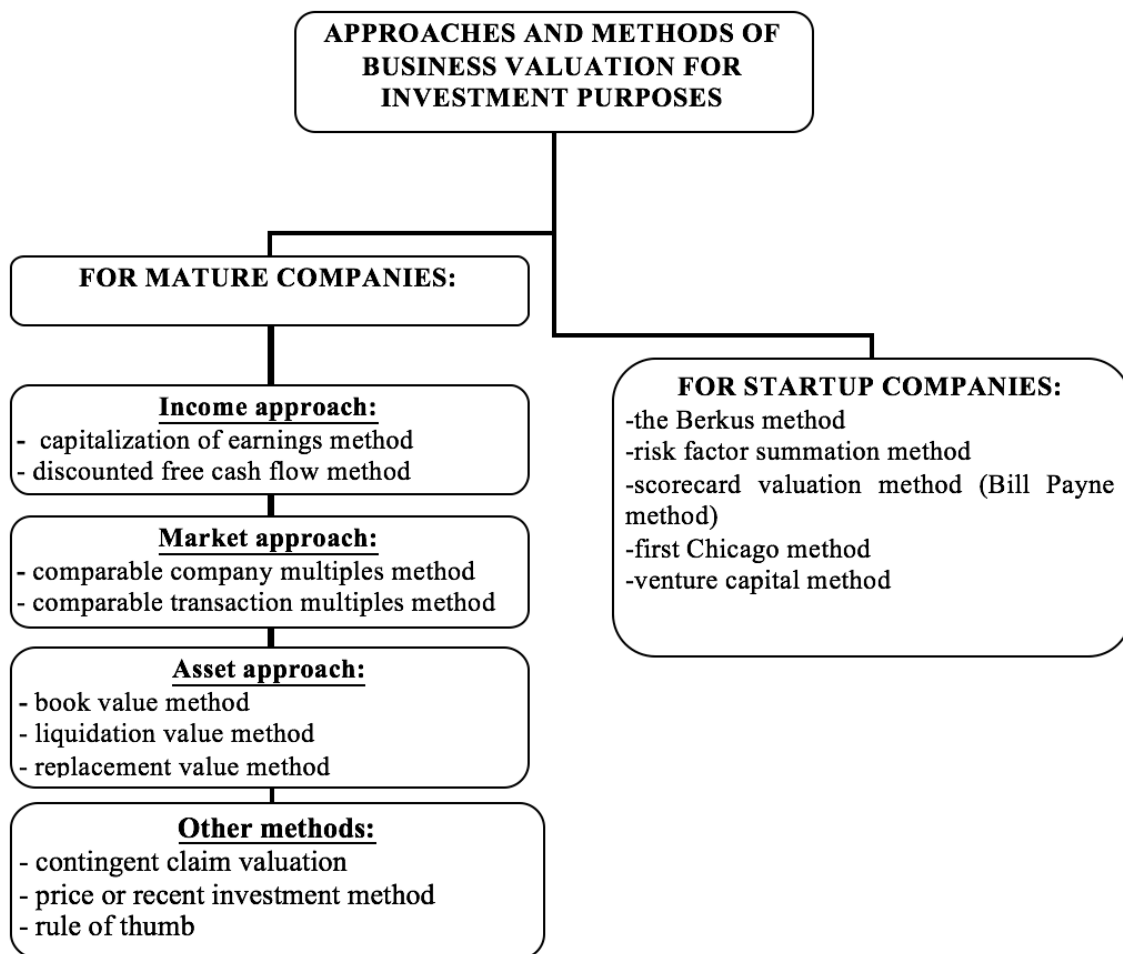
APPROACHES AND METHODS OF BUSINESS VALUATION FOR INVESTMENT PURPOSES

FOR MATURE COMPANIES:

Income approach:
- capitalization of earnings method
- discounted free cash flow method

Market approach:
- comparable company multiples method
- comparable transaction multiples method

Asset approach:
- book value method
- liquidation value method
- replacement value method

Other methods:
- contingent claim valuation
- price or recent investment method
- rule of thumb

FOR STARTUP COMPANIES:
-the Berkus method
-risk factor summation method
-scorecard valuation method (Bill Payne method)
-first Chicago method
-venture capital method